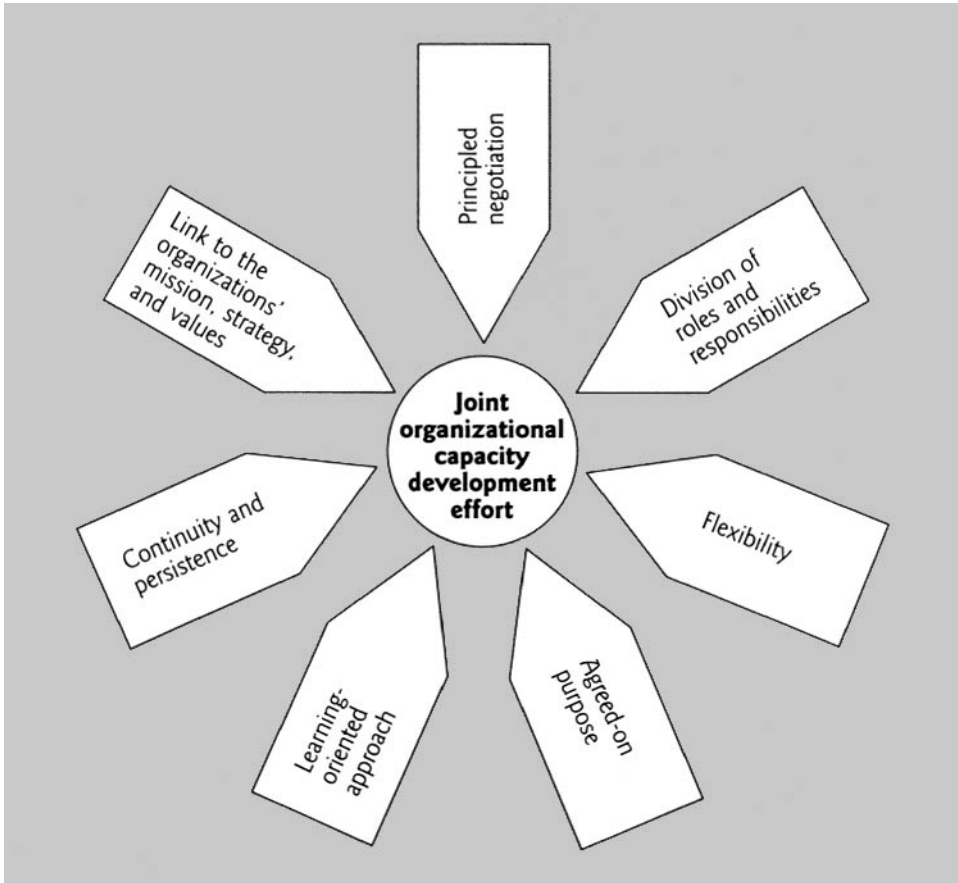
Principled negotiation

Division of roles and responsibilities

Link to the organizations' mission, strategy, and values

Joint organizational capacity development effort

Continuity and persistence

Flexibility

Learning-oriented approach

Agreed-on purpose